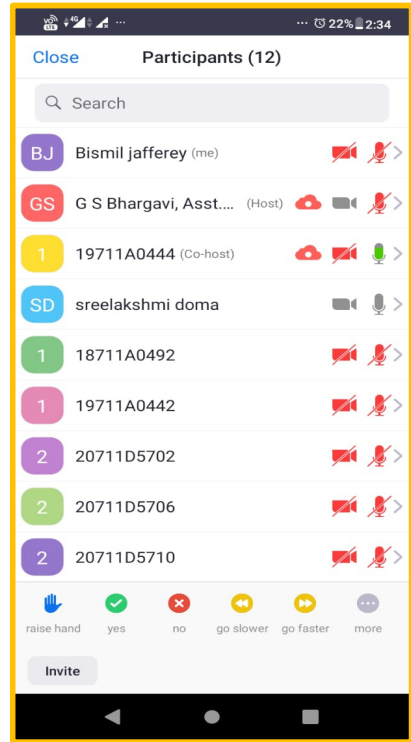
4G ... ... 22% 2:34

Close Participants (12)

Search

BJ Bismil jafferey (me)

GS G S Bhargavi, Asst.... (Host)

1 19711A0444 (Co-host)

SD sreelakshmi doma

1 18711A0492

1 19711A0442

2 20711D5702

2 20711D5706

2 20711D5710

raise hand yes no go slower go faster more

Invite